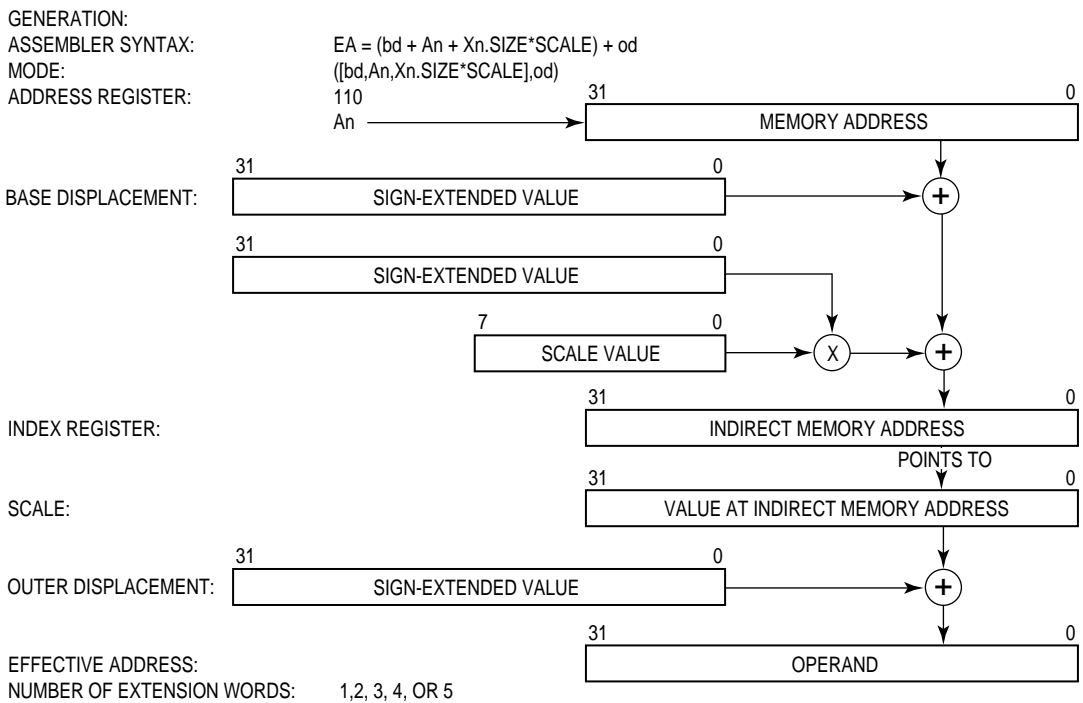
GENERATION:
ASSEMBLER SYNTAX: EA = (bd + An + Xn.SIZE*SCALE) + od
MODE: ([bd,An,Xn.SIZE*SCALE],od)
ADDRESS REGISTER: 110
An

31 0
MEMORY ADDRESS

31 0
BASE DISPLACEMENT: SIGN-EXTENDED VALUE

+

31 0
SIGN-EXTENDED VALUE

7 0
SCALE VALUE

X

+

31 0
INDEX REGISTER: INDIRECT MEMORY ADDRESS

POINTS TO

31 0
SCALE: VALUE AT INDIRECT MEMORY ADDRESS

31 0
OUTER DISPLACEMENT: SIGN-EXTENDED VALUE

+

31 0
OPERAND

EFFECTIVE ADDRESS:
NUMBER OF EXTENSION WORDS: 1,2, 3, 4, OR 5